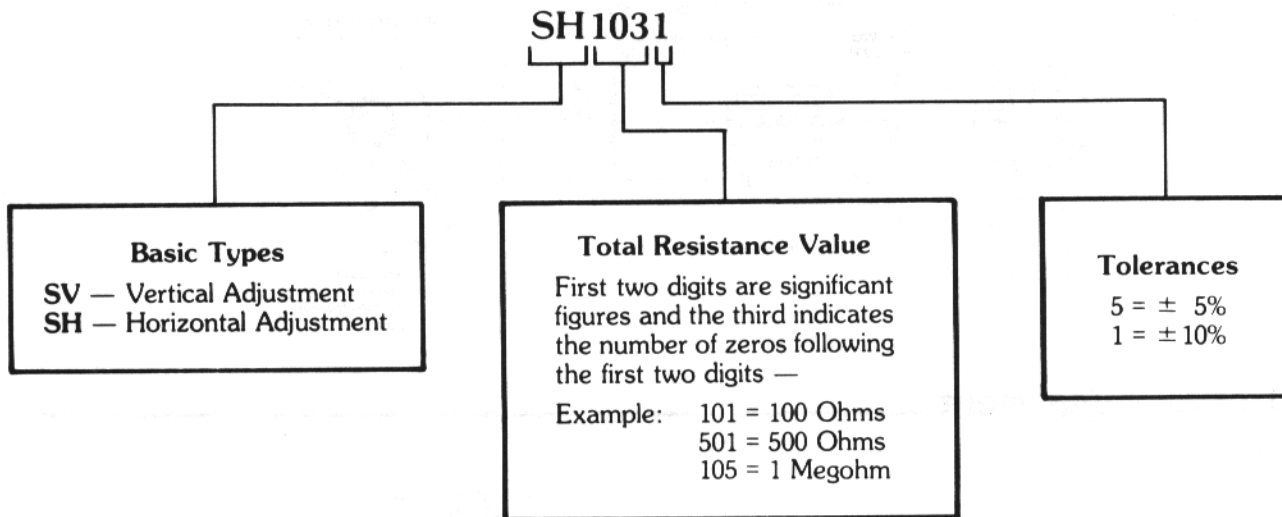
SH1031

Basic Types
SV — Vertical Adjustment
SH — Horizontal Adjustment

Total Resistance Value
First two digits are significant figures and the third indicates the number of zeros following the first two digits —
Example: 101 = 100 Ohms
501 = 500 Ohms
105 = 1 Megohm

Tolerances
5 = $\pm$ 5%
1 = $\pm$ 10%